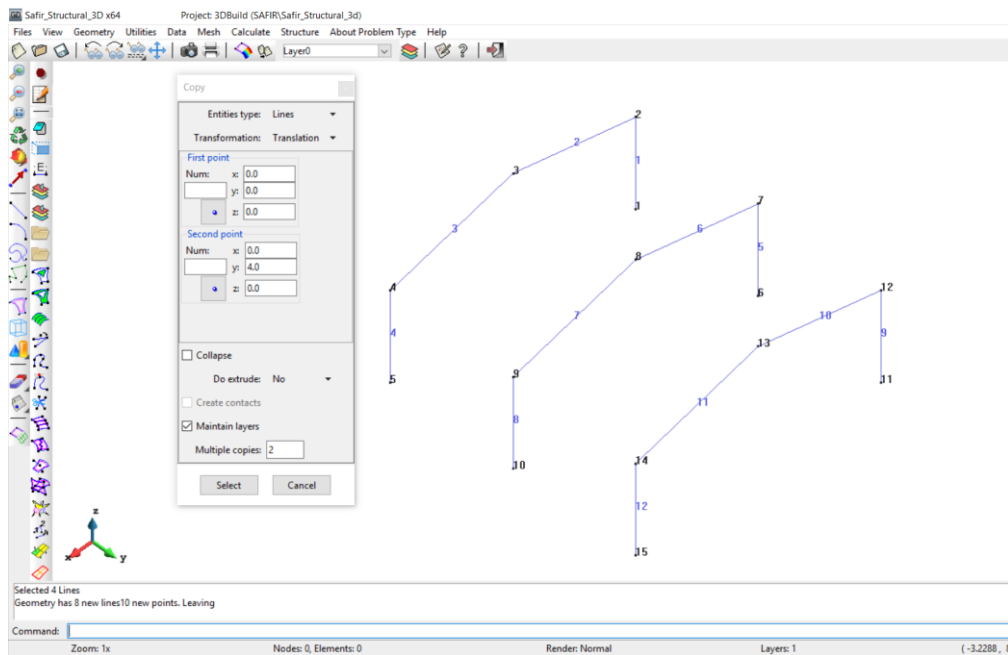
Safir_Structural_3D x64 Project: 3DBuild (SAFIR\Safir_Structural_3d)

Files View Geometry Utilities Data Mesh Calculate Structure About Problem Type Help

Layer0

Copy

Entities type: Lines

Transformation: Translation

First point

Num: x: 0.0

y: 0.0

z: 0.0

Second point

Num: x: 0.0

y: 4.0

z: 0.0

Collapse

Do extrude: No

Create contacts

Maintain layers

Multiple copies: 2

Select Cancel

2
1
2
3
3
4
4
5
7
6
5
8
6
7
12
10
9
9
13
11
8
11
10
14
12
15

z
x y

Selected 4 Lines
Geometry has 8 new lines10 new points. Leaving

Command:

Zoom: 1x Nodes: 0, Elements: 0 Render: Normal Layers: 1 ( -3.2288 ,